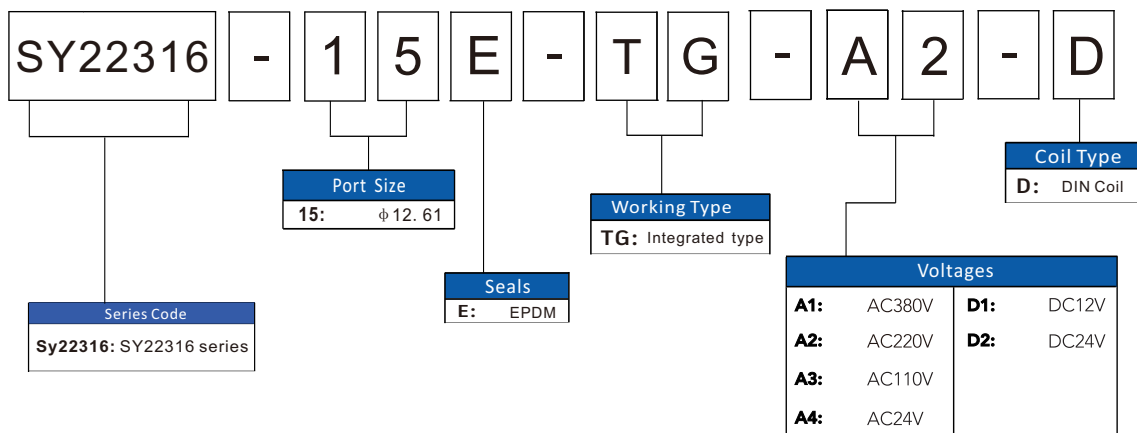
SY22316 - 1 5 E - T G - A 2 - D

Series Code
**Sy22316:** SY22316 series

Port Size
**15:** $\phi$12. 61

Seals
**E:** EPDM

Working Type
**TG:** Integrated type

Voltages

| | | | |
|---|---|---|---|
| **A1:** | AC380V | **D1:** | DC12V |
| **A2:** | AC220V | **D2:** | DC24V |
| **A3:** | AC110V | | |
| **A4:** | AC24V | | |

Coil Type
**D:** DIN Coil